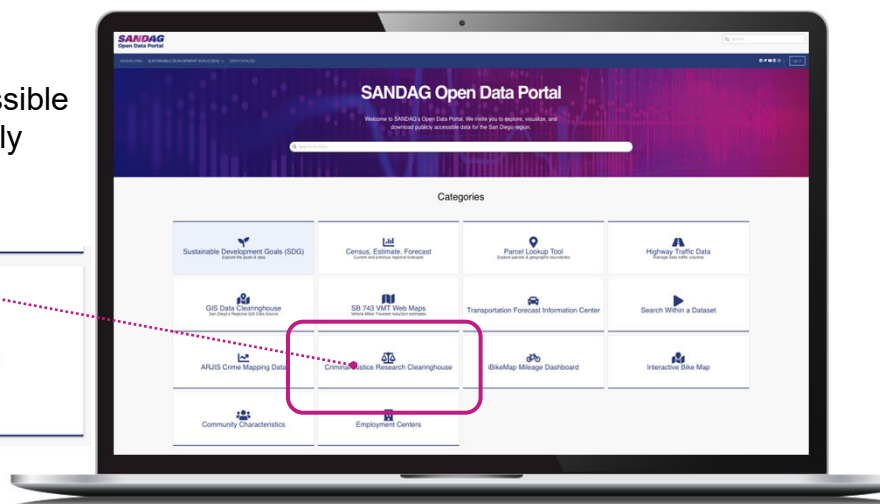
ssible
ly

SANDAG
Open Data Portal

SANDAG Open Data Portal

Welcome to SANDAG's Open Data Portal. We invite you to explore, visualize, and download publicly accessible data for the San Diego region.

Categories

Sustainable Development Goals (SDG)
Explore the goals & data

Census, Estimate, Forecast
Current and previous regional forecasts

Parcel Lookup Tool
Explore parcels & geographic boundaries

Highway Traffic Data
Average daily traffic volumes

GIS Data Clearinghouse
San Diego's Regional GIS Data Source

SB 743 VMT Web Maps
Vehicle Miles Traveled reduction estimates

Transportation Forecast Information Center

Search Within a Dataset

ARJIS Crime Mapping Data

Criminal Justice Research Clearinghouse

iBikeMap Mileage Dashboard

Interactive Bike Map

Community Characteristics

Employment Centers